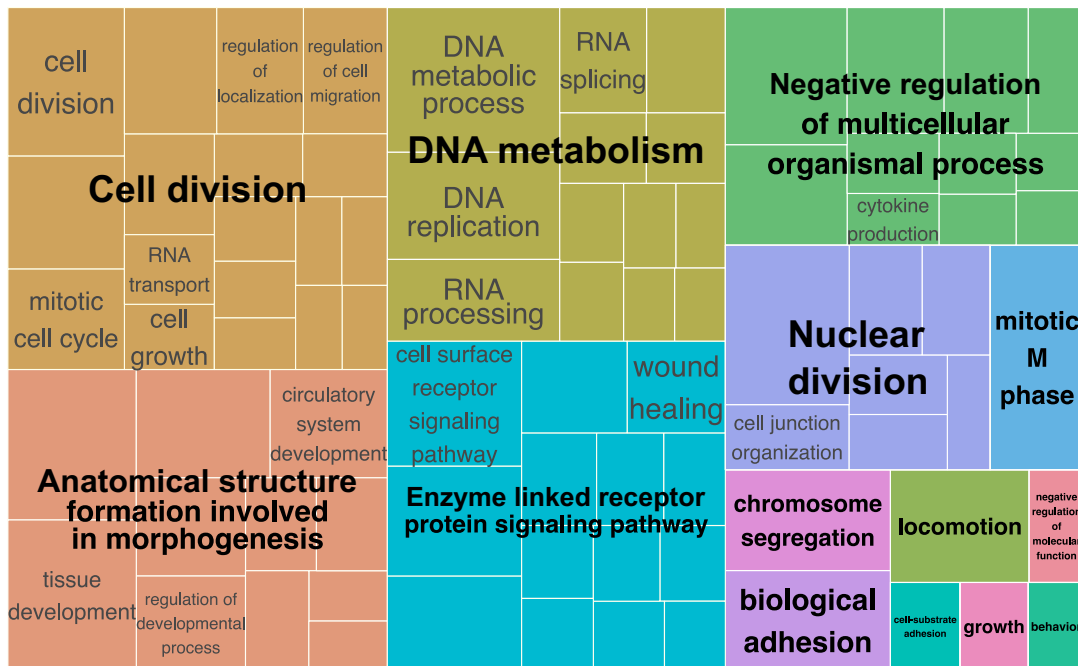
cell division

regulation of localization

regulation of cell migration

Cell division

RNA transport

mitotic cell cycle

cell growth

DNA metabolic process

RNA splicing

DNA metabolism

DNA replication

RNA processing

Negative regulation of multicellular organismal process

cytokine production

Nuclear division

mitotic M phase

cell junction organization

Anatomical structure formation involved in morphogenesis

circulatory system development

tissue development

regulation of developmental process

cell surface receptor signaling pathway

wound healing

Enzyme linked receptor protein signaling pathway

chromosome segregation

locomotion

negative regulation of molecular function

biological adhesion

cell-substrate adhesion

growth

behavior